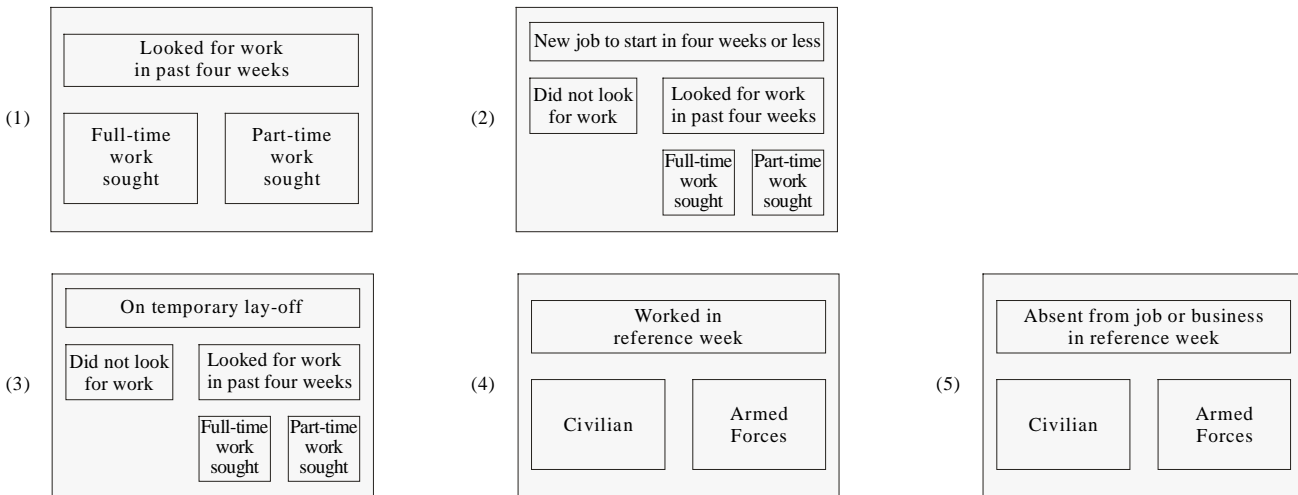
(1)

Looked for work in past four weeks

Full-time work sought

Part-time work sought

(2)

New job to start in four weeks or less

Did not look for work

Looked for work in past four weeks

Full-time work sought

Part-time work sought

(3)

On temporary lay-off

Did not look for work

Looked for work in past four weeks

Full-time work sought

Part-time work sought

(4)

Worked in reference week

Civilian

Armed Forces

(5)

Absent from job or business in reference week

Civilian

Armed Forces